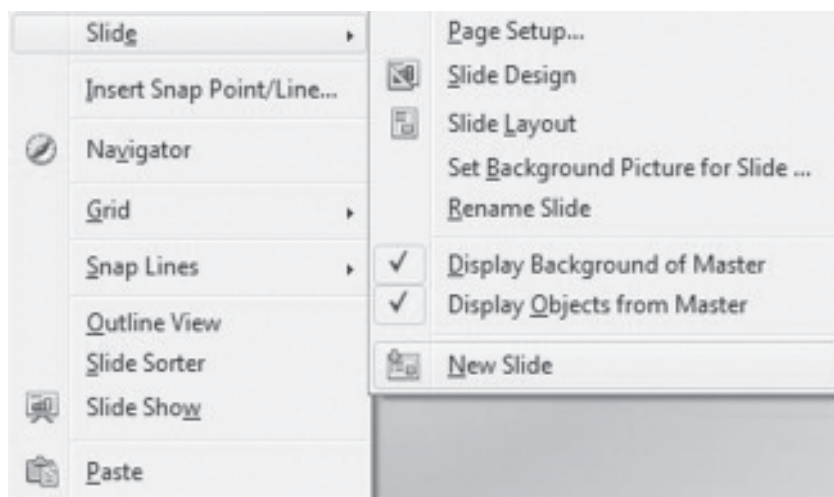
Slide
Insert Snap Point/Line...
Navigator
Grid
Snap Lines
Outline View
Slide Sorter
Slide Show
Paste

Page Setup...
Slide Design
Slide Layout
Set Background Picture for Slide ...
Rename Slide
✓ Display Background of Master
✓ Display Objects from Master
New Slide